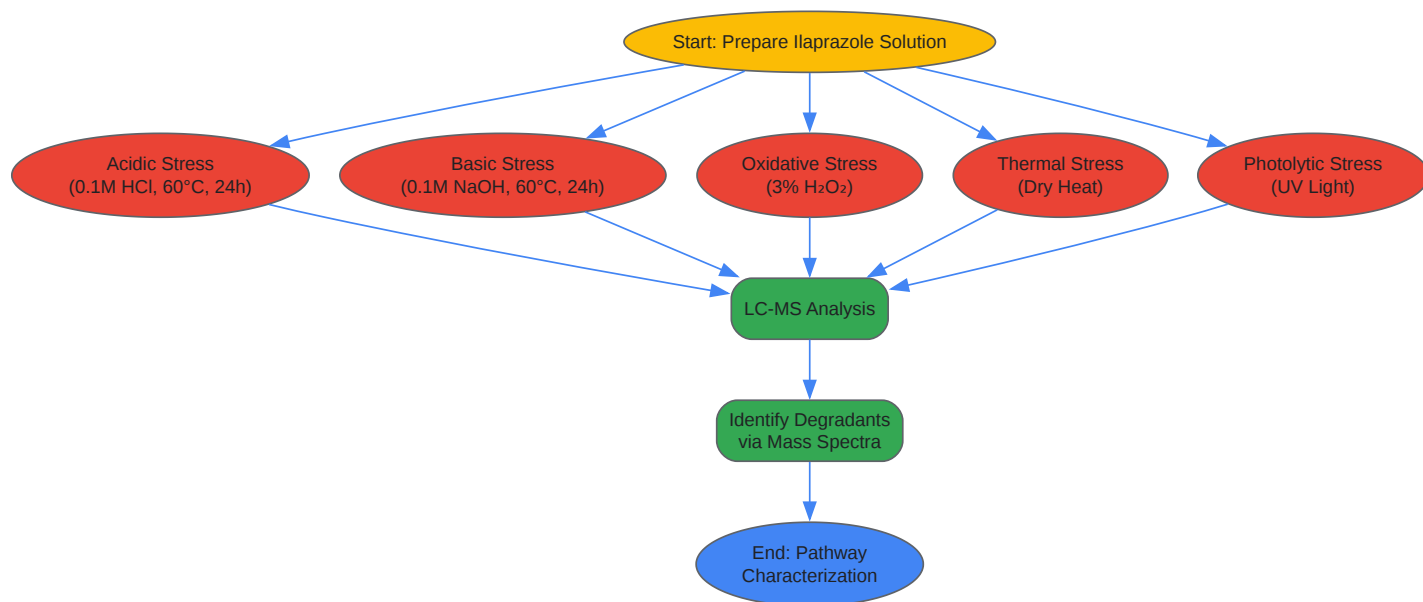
Start: Prepare Ilaprazole Solution

Acidic Stress
(0.1M HCl, 60°C, 24h)

Basic Stress
(0.1M NaOH, 60°C, 24h)

Oxidative Stress
(3% $H_2O_2$)

Thermal Stress
(Dry Heat)

Photolytic Stress
(UV Light)

LC-MS Analysis

Identify Degradants
via Mass Spectra

End: Pathway
Characterization